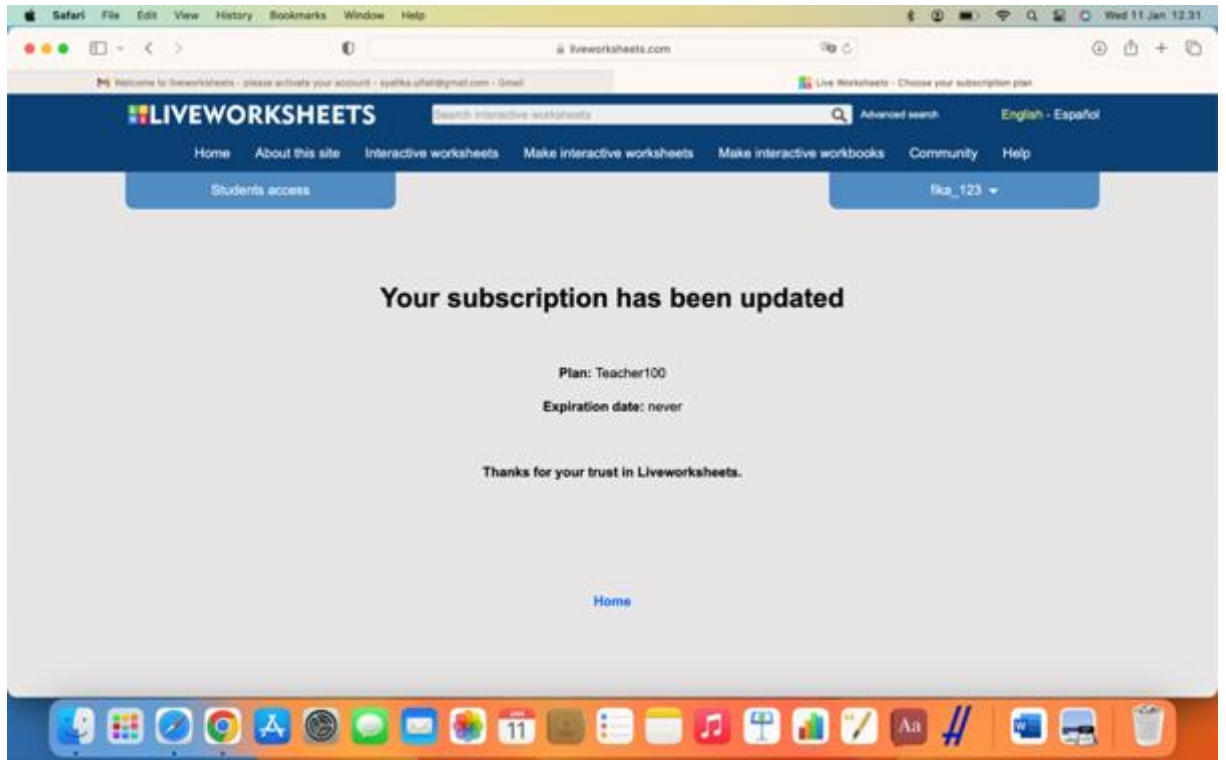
Safari File Edit View History Bookmarks Window Help

Wed 11 Jan 12.31

liveworksheets.com

Welcome to liveworksheets - please activate your account - syafika.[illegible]@gmail.com - Gmail

Live Worksheets - Choose your subscription plan

LIVEWORKSHEETS

Search interactive worksheets

Advanced search

English - Español

Home About this site Interactive worksheets Make interactive worksheets Make interactive workbooks Community Help

Students access

fika_123

Your subscription has been updated

Plan: Teacher100

Expiration date: never

Thanks for your trust in Liveworksheets.

Home

11